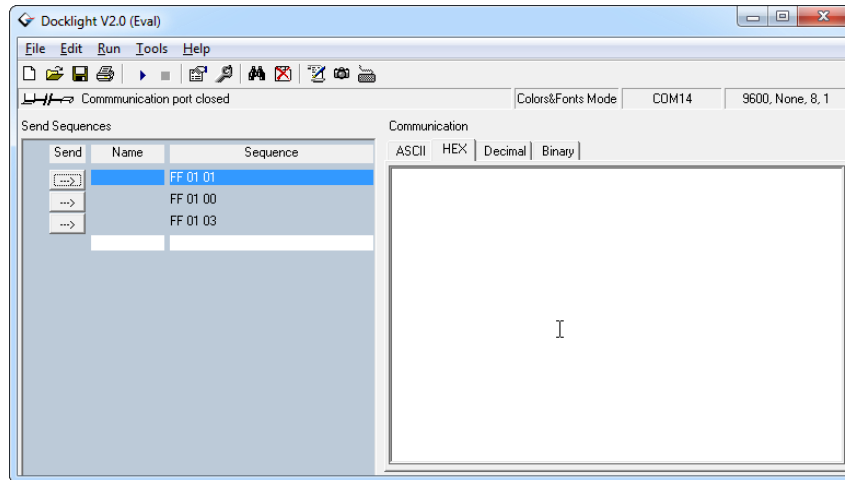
Docklight V2.0 (Eval)

File Edit Run Tools Help

Commmunication port closed | Colors&Fonts Mode | COM14 | 9600, None, 8, 1

Send Sequences

| Send | Name | Sequence |
|---|---|---|
| --> | | FF 01 01 |
| --> | | FF 01 00 |
| --> | | FF 01 03 |

Communication

ASCII | HEX | Decimal | Binary